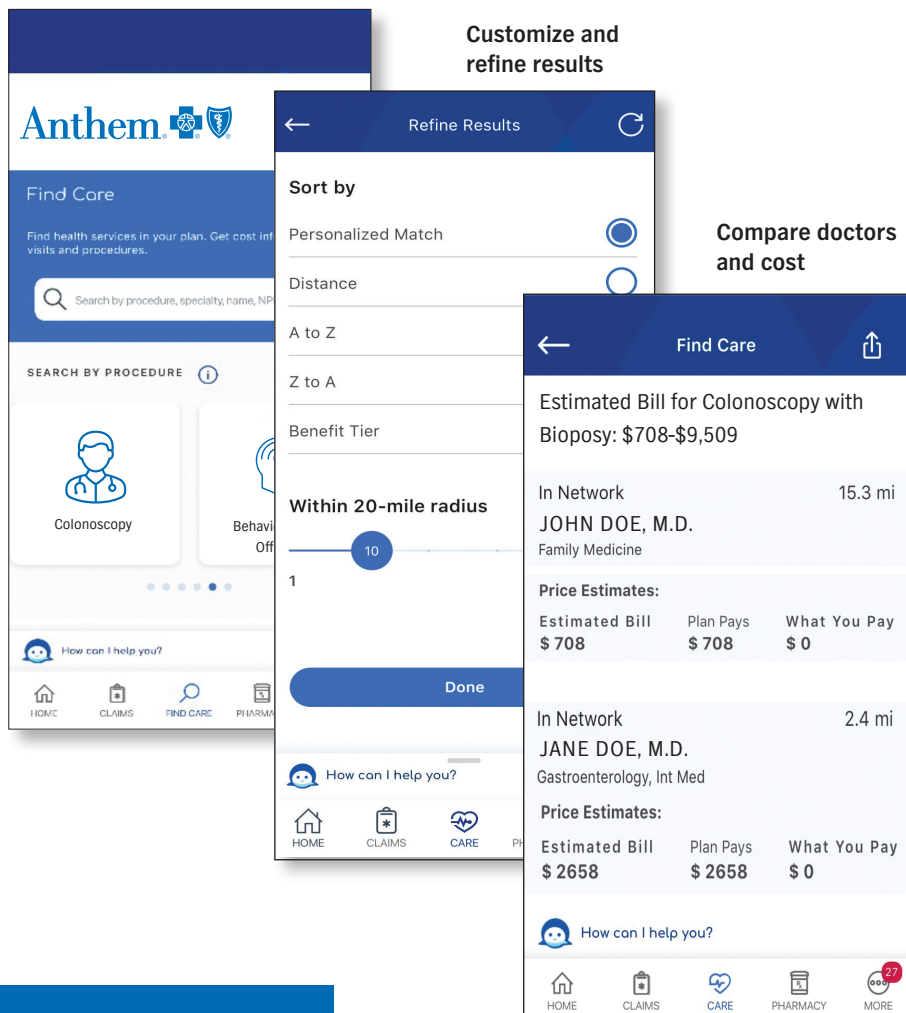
Customize and refine results

Compare doctors and cost

Anthem.

Find Care

Find health services in your plan. Get cost inf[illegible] visits and procedures.

Search by procedure, specialty, name, NP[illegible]

SEARCH BY PROCEDURE

Colonoscopy

Behavi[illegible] Off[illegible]

How can I help you?

HOME CLAIMS FIND CARE PHARMA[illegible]

Refine Results

Sort by

Personalized Match

Distance

A to Z

Z to A

Benefit Tier

Within 20-mile radius

10

1

Done

How can I help you?

HOME CLAIMS CARE PH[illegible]

Find Care

Estimated Bill for Colonoscopy with Biopsy: $708-$9,509

In Network 15.3 mi

JOHN DOE, M.D.

Family Medicine

Price Estimates:

| Estimated Bill | Plan Pays | What You Pay |
|---|---|---|
| $ 708 | $ 708 | $ 0 |

In Network 2.4 mi

JANE DOE, M.D.

Gastroenterology, Int Med

Price Estimates:

| Estimated Bill | Plan Pays | What You Pay |
|---|---|---|
| $ 2658 | $ 2658 | $ 0 |

How can I help you?

HOME CLAIMS CARE PHARMACY 27 MORE